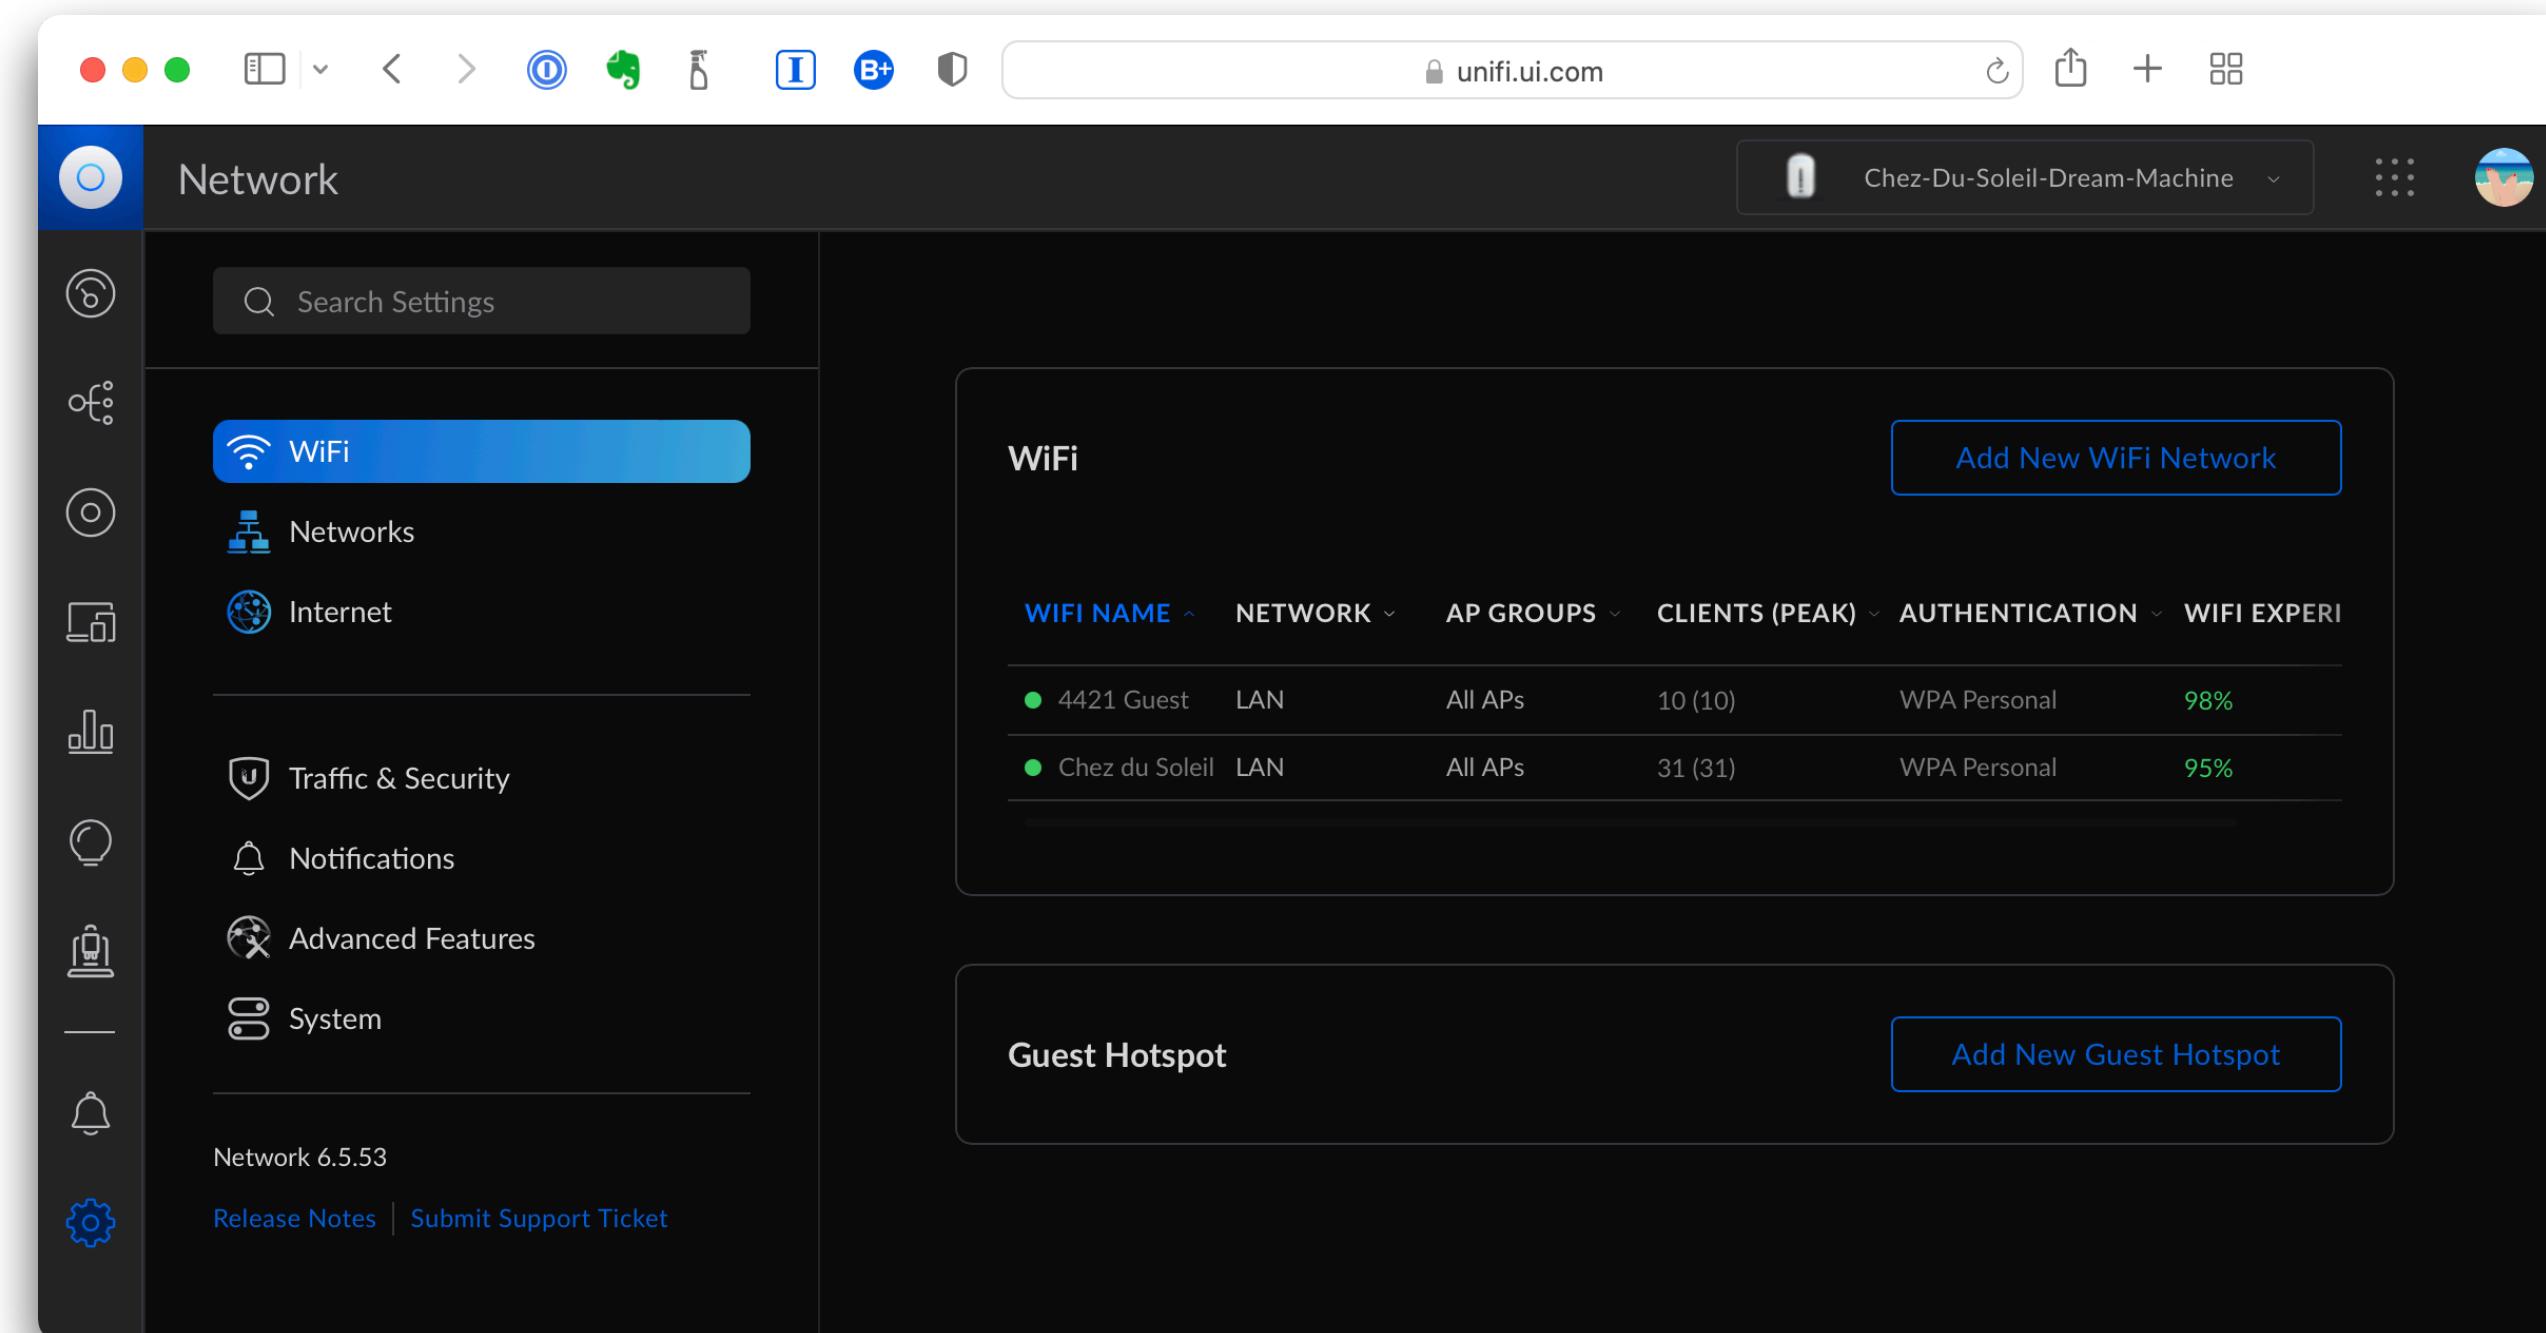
unifi.ui.com

Network

Chez-Du-Soleil-Dream-Machine

Search Settings

WiFi

Networks

Internet

Traffic & Security

Notifications

Advanced Features

System

Network 6.5.53

Release Notes | Submit Support Ticket

WiFi

Add New WiFi Network

| WIFI NAME | NETWORK | AP GROUPS | CLIENTS (PEAK) | AUTHENTICATION | WIFI EXPERI |
|---|---|---|---|---|---|
| 4421 Guest | LAN | All APs | 10 (10) | WPA Personal | 98% |
| Chez du Soleil | LAN | All APs | 31 (31) | WPA Personal | 95% |

Guest Hotspot

Add New Guest Hotspot